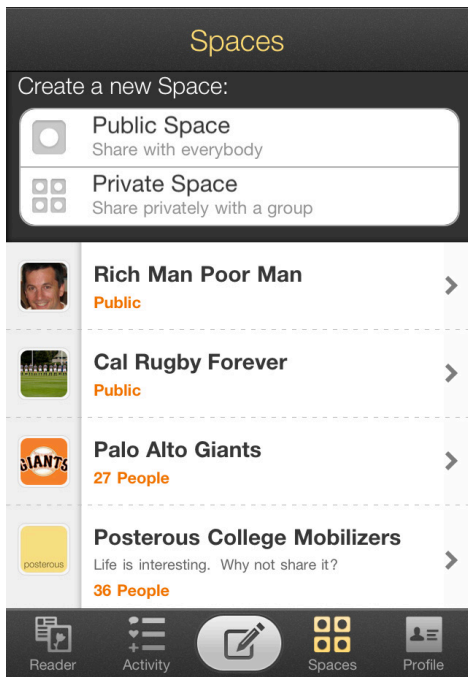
Spaces

Create a new Space:

Public Space
Share with everybody

Private Space
Share privately with a group

Rich Man Poor Man
Public

Cal Rugby Forever
Public

GIANTS
Palo Alto Giants
27 People

posterous
Posterous College Mobilizers
Life is interesting. Why not share it?
36 People

Reader
Activity
Spaces
Profile